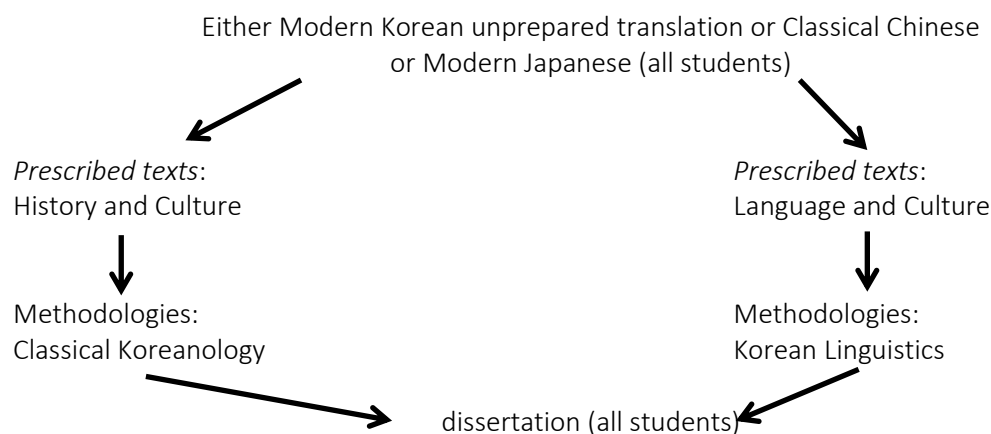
Either Modern Korean unprepared translation or Classical Chinese or Modern Japanese (all students)

*Prescribed texts*:
History and Culture

Methodologies:
Classical Koreanology

*Prescribed texts*:
Language and Culture

Methodologies:
Korean Linguistics

dissertation (all students)